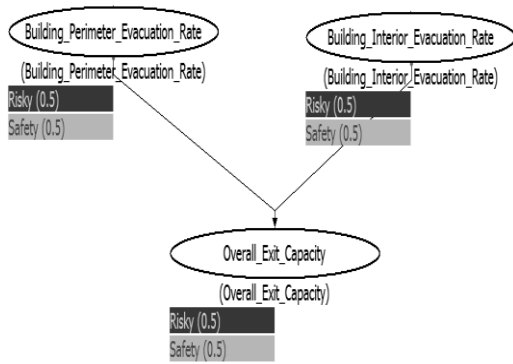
Building_Perimeter_Evacuation_Rate

(Building_Perimeter_Evacuation_Rate)

Risky (0.5)

Safety (0.5)

Building_Interior_Evacuation_Rate

(Building_Interior_Evacuation_Rate)

Risky (0.5)

Safety (0.5)

Overall_Exit_Capacity

(Overall_Exit_Capacity)

Risky (0.5)

Safety (0.5)